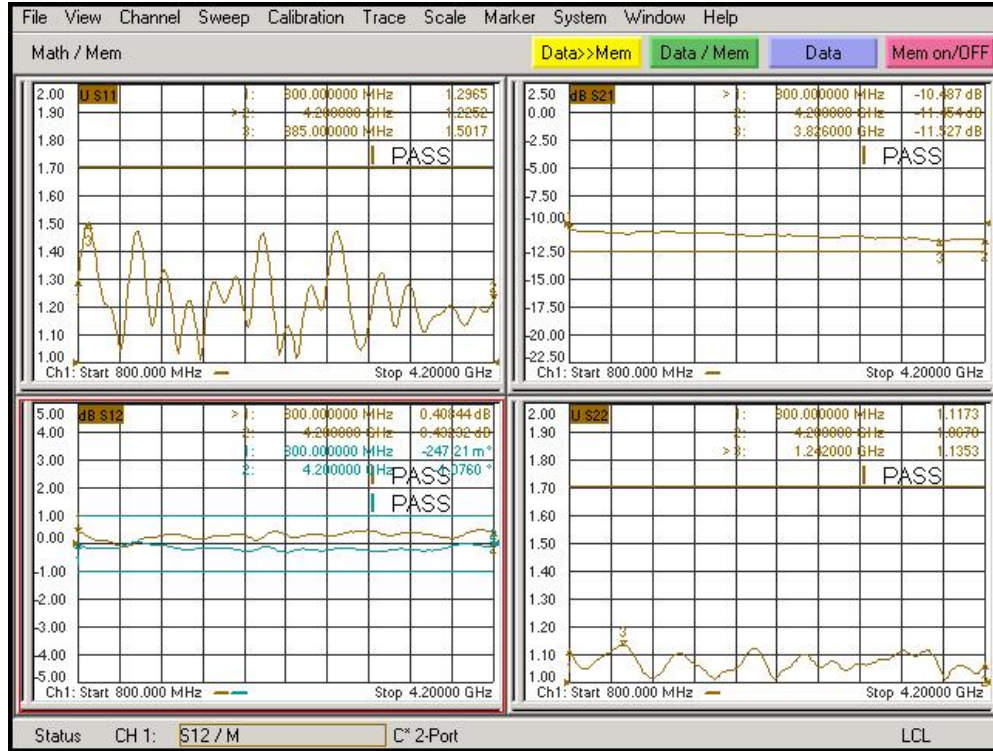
File View Channel Sweep Calibration Trace Scale Marker System Window Help

Math / Mem

Data>>Mem Data / Mem Data Mem on/OFF

U S11

1: 800.000000 MHz 1.2965
>2: 4.200000 GHz 1.2252
3: 885.000000 MHz 1.5017

PASS

2.00
1.90
1.80
1.70
1.60
1.50
1.40
1.30
1.20
1.10
1.00

Ch1: Start 800.000 MHz Stop 4.20000 GHz

dB S21

>1: 800.000000 MHz -10.487 dB
2: 4.200000 GHz -11.454 dB
3: 3.826000 GHz -11.527 dB

PASS

2.50
0.00
-2.50
-5.00
-7.50
-10.00
-12.50
-15.00
-17.50
-20.00
-22.50

Ch1: Start 800.000 MHz Stop 4.20000 GHz

dB S12

>1: 800.000000 MHz 0.40844 dB
2: 4.200000 GHz 0.43232 dB
1: 800.000000 MHz -247.21 m°
2: 4.200000 GHz -4.0760 °

PASS
PASS

5.00
4.00
3.00
2.00
1.00
0.00
-1.00
-2.00
-3.00
-4.00
-5.00

Ch1: Start 800.000 MHz Stop 4.20000 GHz

U S22

1: 800.000000 MHz 1.1173
2: 4.200000 GHz 1.0670
>3: 1.242000 GHz 1.1353

PASS

2.00
1.90
1.80
1.70
1.60
1.50
1.40
1.30
1.20
1.10
1.00

Ch1: Start 800.000 MHz Stop 4.20000 GHz

Status CH 1: S12 / M C* 2-Port LCL